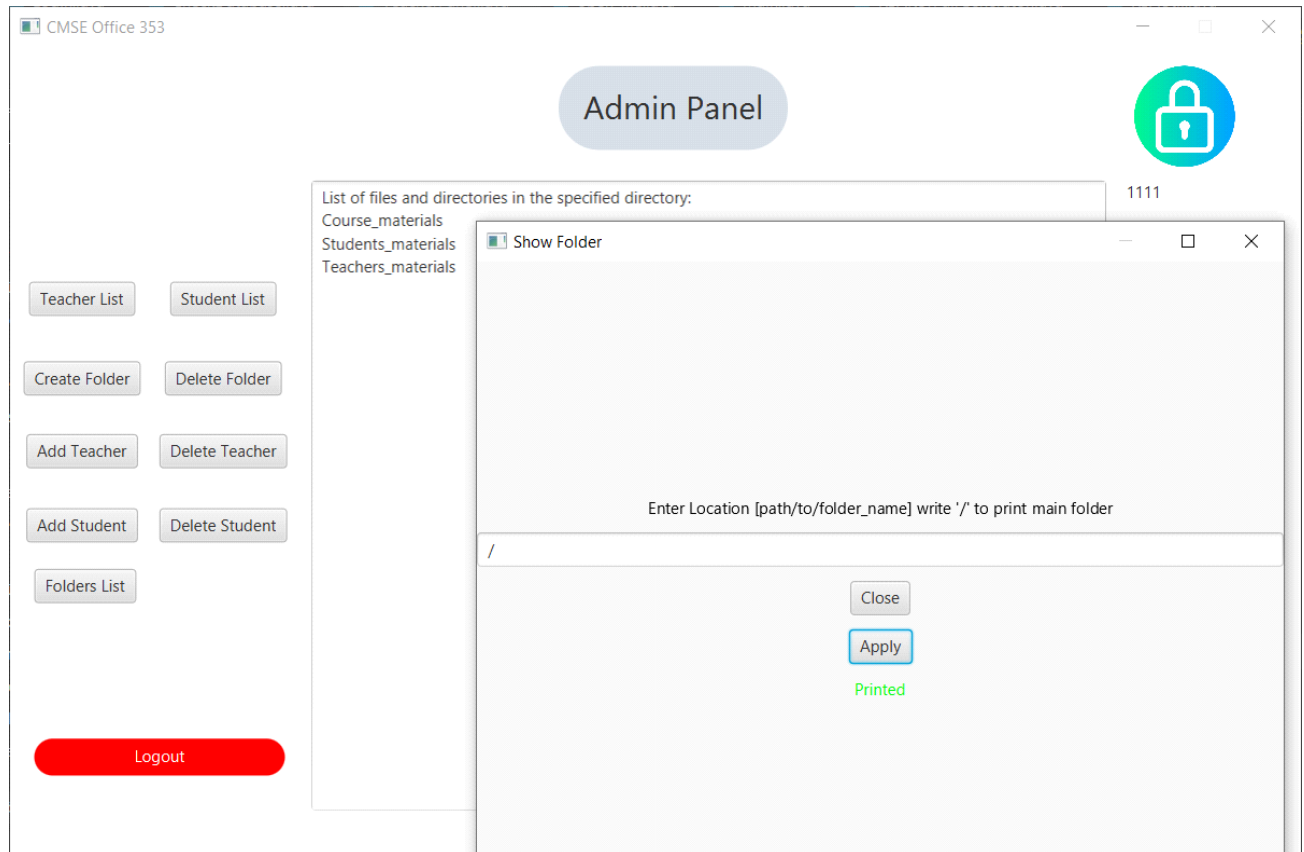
CMSE Office 353

Admin Panel

1111

List of files and directories in the specified directory:
Course_materials
Students_materials
Teachers_materials

Teacher List
Student List
Create Folder
Delete Folder
Add Teacher
Delete Teacher
Add Student
Delete Student
Folders List

Logout

Show Folder

Enter Location [path/to/folder_name] write '/' to print main folder

/

Close
Apply
Printed